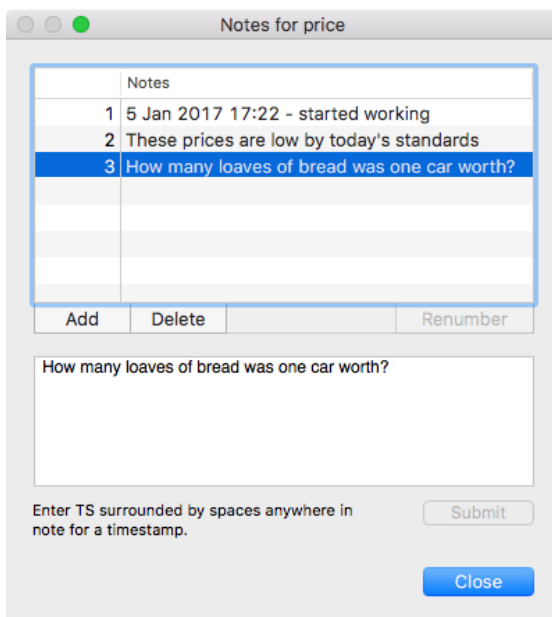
Notes for price

| | Notes |
|---|---|
| 1 | 5 Jan 2017 17:22 - started working |
| 2 | These prices are low by today's standards |
| 3 | How many loaves of bread was one car worth? |

Add Delete Renumber

How many loaves of bread was one car worth?

Enter TS surrounded by spaces anywhere in note for a timestamp.

Submit

Close